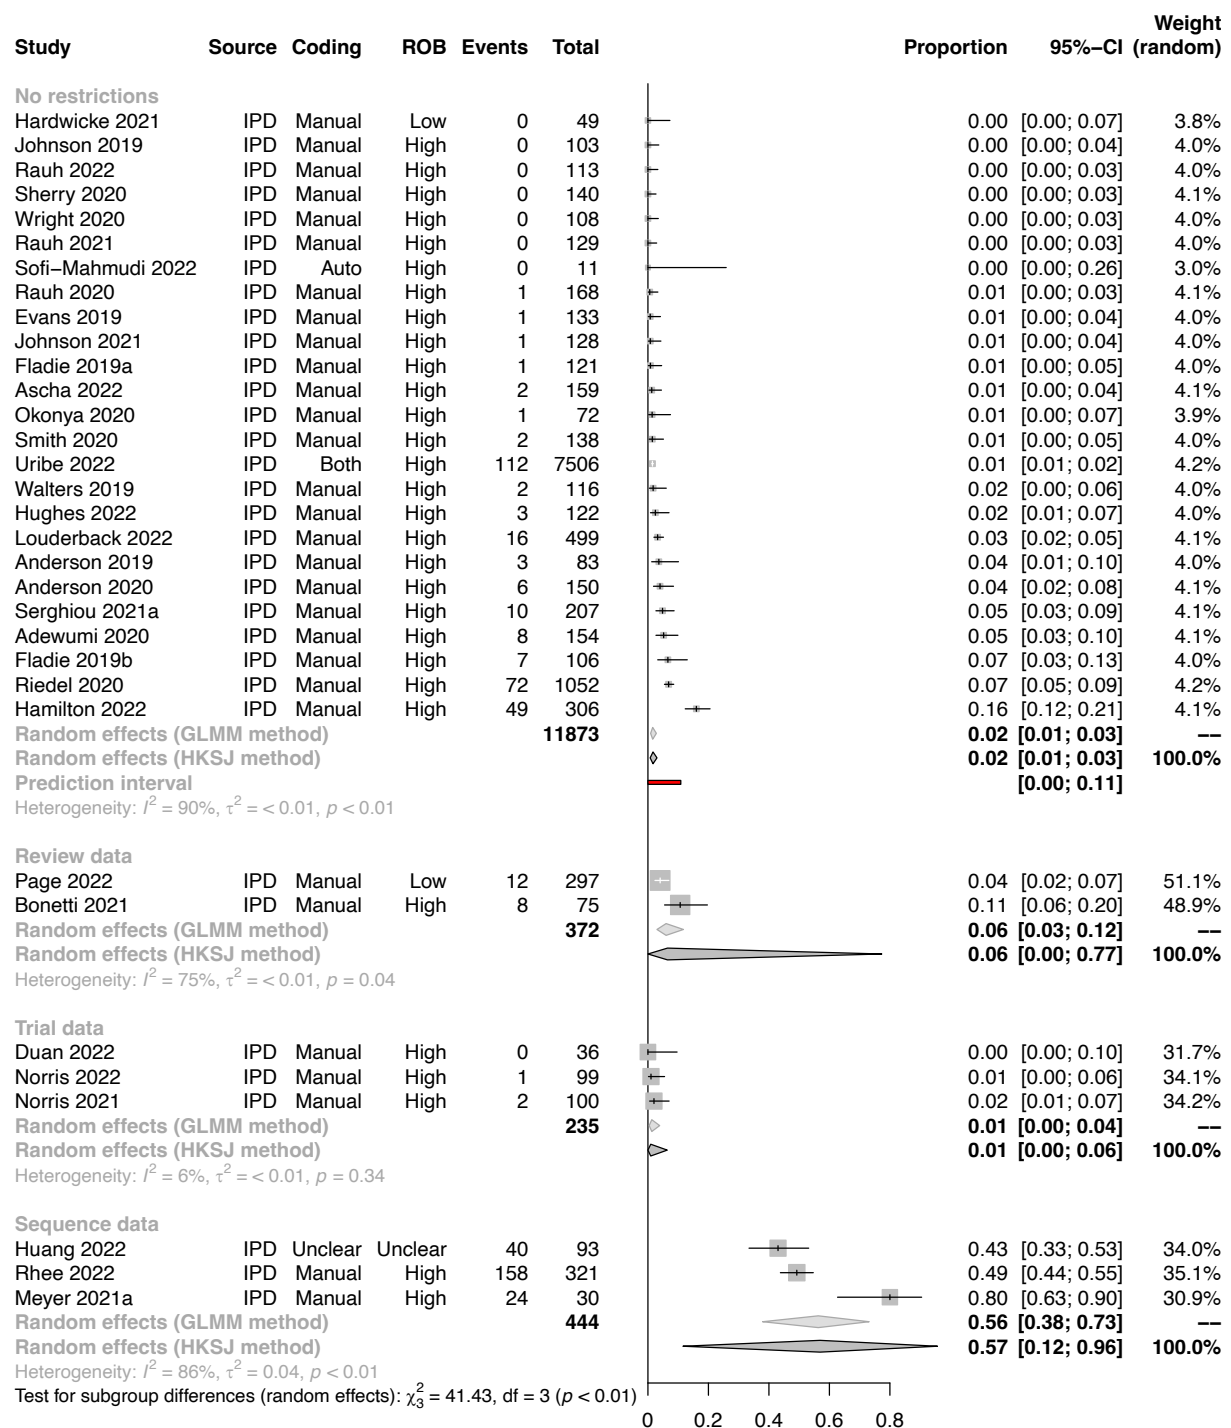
| Study | Source | Coding | ROB | Events | Total | Proportion | 95%−CI | Weight (random) |
|---|---|---|---|---|---|---|---|---|
| **No restrictions** | | | | | | | | |
| Hardwicke 2021 | IPD | Manual | Low | 0 | 49 | 0.00 | [0.00; 0.07] | 3.8% |
| Johnson 2019 | IPD | Manual | High | 0 | 103 | 0.00 | [0.00; 0.04] | 4.0% |
| Rauh 2022 | IPD | Manual | High | 0 | 113 | 0.00 | [0.00; 0.03] | 4.0% |
| Sherry 2020 | IPD | Manual | High | 0 | 140 | 0.00 | [0.00; 0.03] | 4.1% |
| Wright 2020 | IPD | Manual | High | 0 | 108 | 0.00 | [0.00; 0.03] | 4.0% |
| Rauh 2021 | IPD | Manual | High | 0 | 129 | 0.00 | [0.00; 0.03] | 4.0% |
| Sofi−Mahmudi 2022 | IPD | Auto | High | 0 | 11 | 0.00 | [0.00; 0.26] | 3.0% |
| Rauh 2020 | IPD | Manual | High | 1 | 168 | 0.01 | [0.00; 0.03] | 4.1% |
| Evans 2019 | IPD | Manual | High | 1 | 133 | 0.01 | [0.00; 0.04] | 4.0% |
| Johnson 2021 | IPD | Manual | High | 1 | 128 | 0.01 | [0.00; 0.04] | 4.0% |
| Fladie 2019a | IPD | Manual | High | 1 | 121 | 0.01 | [0.00; 0.05] | 4.0% |
| Ascha 2022 | IPD | Manual | High | 2 | 159 | 0.01 | [0.00; 0.04] | 4.1% |
| Okonya 2020 | IPD | Manual | High | 1 | 72 | 0.01 | [0.00; 0.07] | 3.9% |
| Smith 2020 | IPD | Manual | High | 2 | 138 | 0.01 | [0.00; 0.05] | 4.0% |
| Uribe 2022 | IPD | Both | High | 112 | 7506 | 0.01 | [0.01; 0.02] | 4.2% |
| Walters 2019 | IPD | Manual | High | 2 | 116 | 0.02 | [0.00; 0.06] | 4.0% |
| Hughes 2022 | IPD | Manual | High | 3 | 122 | 0.02 | [0.01; 0.07] | 4.0% |
| Louderback 2022 | IPD | Manual | High | 16 | 499 | 0.03 | [0.02; 0.05] | 4.1% |
| Anderson 2019 | IPD | Manual | High | 3 | 83 | 0.04 | [0.01; 0.10] | 4.0% |
| Anderson 2020 | IPD | Manual | High | 6 | 150 | 0.04 | [0.02; 0.08] | 4.1% |
| Serghiou 2021a | IPD | Manual | High | 10 | 207 | 0.05 | [0.03; 0.09] | 4.1% |
| Adewumi 2020 | IPD | Manual | High | 8 | 154 | 0.05 | [0.03; 0.10] | 4.1% |
| Fladie 2019b | IPD | Manual | High | 7 | 106 | 0.07 | [0.03; 0.13] | 4.0% |
| Riedel 2020 | IPD | Manual | High | 72 | 1052 | 0.07 | [0.05; 0.09] | 4.2% |
| Hamilton 2022 | IPD | Manual | High | 49 | 306 | 0.16 | [0.12; 0.21] | 4.1% |
| **Random effects (GLMM method)** | | | | | **11873** | **0.02** | **[0.01; 0.03]** | **--** |
| **Random effects (HKSJ method)** | | | | | | **0.02** | **[0.01; 0.03]** | **100.0%** |
| **Prediction interval** | | | | | | | **[0.00; 0.11]** | |
| Heterogeneity: $I^2 = 90\%$, $\tau^2 = < 0.01$, $p < 0.01$ | | | | | | | | |
| **Review data** | | | | | | | | |
| Page 2022 | IPD | Manual | Low | 12 | 297 | 0.04 | [0.02; 0.07] | 51.1% |
| Bonetti 2021 | IPD | Manual | High | 8 | 75 | 0.11 | [0.06; 0.20] | 48.9% |
| **Random effects (GLMM method)** | | | | | **372** | **0.06** | **[0.03; 0.12]** | **--** |
| **Random effects (HKSJ method)** | | | | | | **0.06** | **[0.00; 0.77]** | **100.0%** |
| Heterogeneity: $I^2 = 75\%$, $\tau^2 = < 0.01$, $p = 0.04$ | | | | | | | | |
| **Trial data** | | | | | | | | |
| Duan 2022 | IPD | Manual | High | 0 | 36 | 0.00 | [0.00; 0.10] | 31.7% |
| Norris 2022 | IPD | Manual | High | 1 | 99 | 0.01 | [0.00; 0.06] | 34.1% |
| Norris 2021 | IPD | Manual | High | 2 | 100 | 0.02 | [0.01; 0.07] | 34.2% |
| **Random effects (GLMM method)** | | | | | **235** | **0.01** | **[0.00; 0.04]** | **--** |
| **Random effects (HKSJ method)** | | | | | | **0.01** | **[0.00; 0.06]** | **100.0%** |
| Heterogeneity: $I^2 = 6\%$, $\tau^2 = < 0.01$, $p = 0.34$ | | | | | | | | |
| **Sequence data** | | | | | | | | |
| Huang 2022 | IPD | Unclear | Unclear | 40 | 93 | 0.43 | [0.33; 0.53] | 34.0% |
| Rhee 2022 | IPD | Manual | High | 158 | 321 | 0.49 | [0.44; 0.55] | 35.1% |
| Meyer 2021a | IPD | Manual | High | 24 | 30 | 0.80 | [0.63; 0.90] | 30.9% |
| **Random effects (GLMM method)** | | | | | **444** | **0.56** | **[0.38; 0.73]** | **--** |
| **Random effects (HKSJ method)** | | | | | | **0.57** | **[0.12; 0.96]** | **100.0%** |
| Heterogeneity: $I^2 = 86\%$, $\tau^2 = 0.04$, $p < 0.01$ | | | | | | | | |

Test for subgroup differences (random effects): $\chi^2_3 = 41.43$, df = 3 ($p < 0.01$)

0 0.2 0.4 0.6 0.8